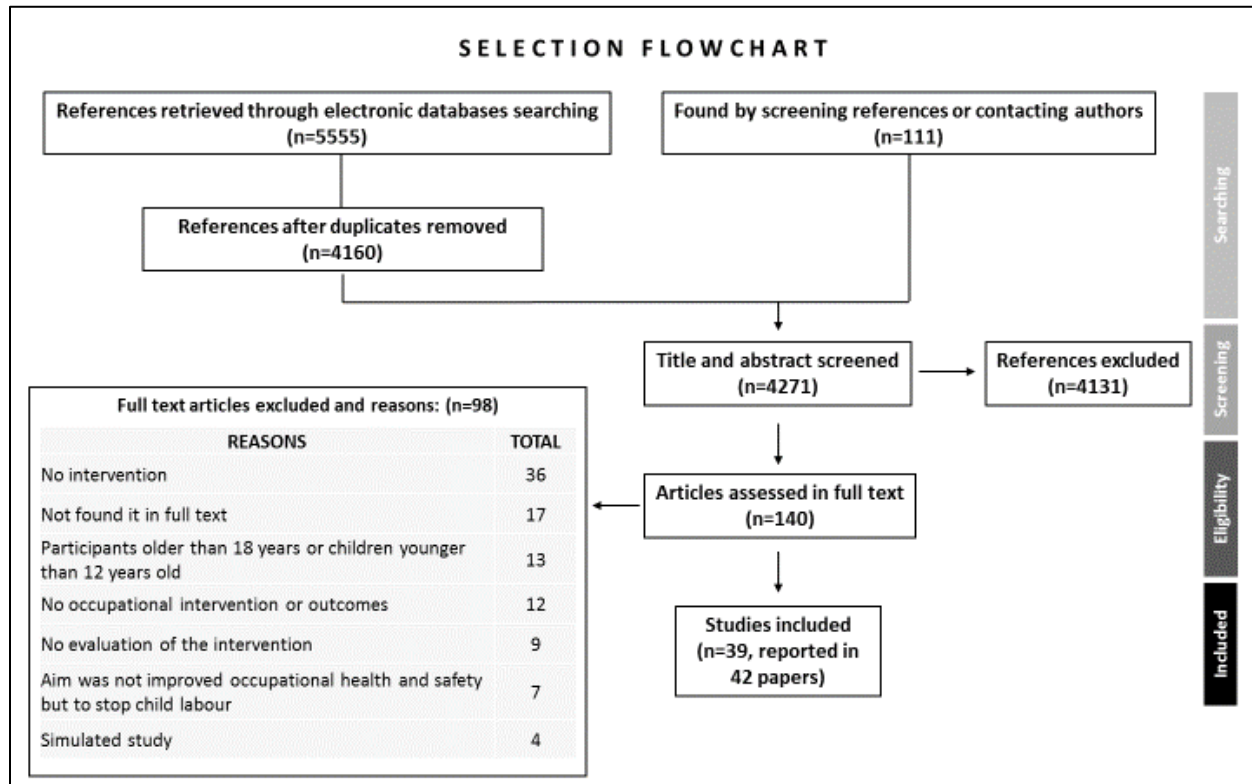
SELECTION FLOWCHART

References retrieved through electronic databases searching (n=5555)

Found by screening references or contacting authors (n=111)

Searching

References after duplicates removed (n=4160)

Title and abstract screened (n=4271)

References excluded (n=4131)

Screening

Full text articles excluded and reasons: (n=98)

| REASONS | TOTAL |
|---|---|
| No intervention | 36 |
| Not found it in full text | 17 |
| Participants older than 18 years or children younger than 12 years old | 13 |
| No occupational intervention or outcomes | 12 |
| No evaluation of the intervention | 9 |
| Aim was not improved occupational health and safety but to stop child labour | 7 |
| Simulated study | 4 |

Articles assessed in full text (n=140)

Eligibility

Studies included (n=39, reported in 42 papers)

Included